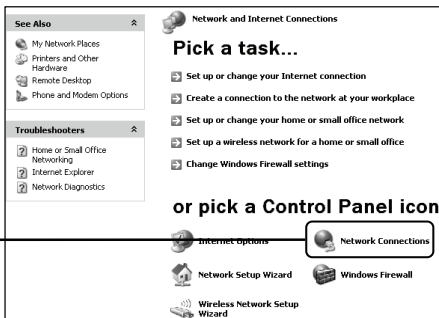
See Also

My Network Places

Printers and Other Hardware

Remote Desktop

Phone and Modem Options

Troubleshooters

Home or Small Office Networking

Internet Explorer

Network Diagnostics

Network and Internet Connections

Pick a task...

Set up or change your Internet connection

Create a connection to the network at your workplace

Set up or change your home or small office network

Set up a wireless network for a home or small office

Change Windows Firewall settings

or pick a Control Panel icon

Internet Options

Network Connections

Network Setup Wizard

Windows Firewall

Wireless Network Setup Wizard